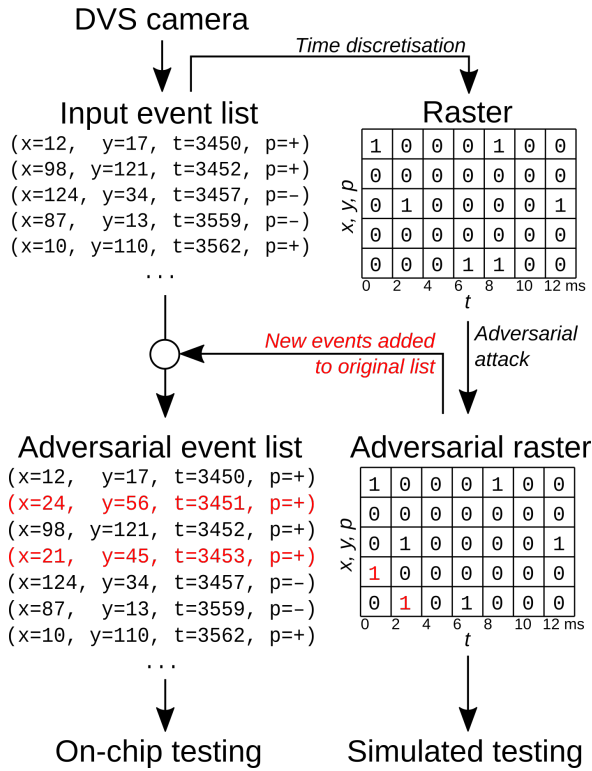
DVS camera

Time discretisation

Input event list

(x=12, y=17, t=3450, p=+)
(x=98, y=121, t=3452, p=+)
(x=124, y=34, t=3457, p=-)
(x=87, y=13, t=3559, p=-)
(x=10, y=110, t=3562, p=+)
...

Raster

| 1 | 0 | 0 | 0 | 1 | 0 | 0 |
|---|---|---|---|---|---|---|
| 0 | 0 | 0 | 0 | 0 | 0 | 0 |
| 0 | 1 | 0 | 0 | 0 | 0 | 1 |
| 0 | 0 | 0 | 0 | 0 | 0 | 0 |
| 0 | 0 | 0 | 1 | 1 | 0 | 0 |

x, y, p

0 2 4 6 8 10 12 ms

t

New events added to original list

Adversarial attack

Adversarial event list

(x=12, y=17, t=3450, p=+)
(x=24, y=56, t=3451, p=+)
(x=98, y=121, t=3452, p=+)
(x=21, y=45, t=3453, p=+)
(x=124, y=34, t=3457, p=-)
(x=87, y=13, t=3559, p=-)
(x=10, y=110, t=3562, p=+)
...

Adversarial raster

| 1 | 0 | 0 | 0 | 1 | 0 | 0 |
|---|---|---|---|---|---|---|
| 0 | 0 | 0 | 0 | 0 | 0 | 0 |
| 0 | 1 | 0 | 0 | 0 | 0 | 1 |
| 1 | 0 | 0 | 0 | 0 | 0 | 0 |
| 0 | 1 | 0 | 1 | 0 | 0 | 0 |

x, y, p

0 2 4 6 8 10 12 ms

t

On-chip testing

Simulated testing